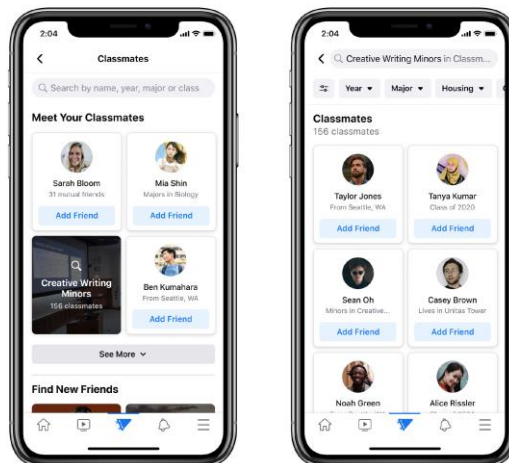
2:04

Classmates

Search by name, year, major or class

Meet Your Classmates

Sarah Bloom
31 mutual friends
Add Friend

Mia Shin
Majors in Biology
Add Friend

Creative Writing Minors
156 classmates

Ben Kumahara
From Seattle, WA
Add Friend

See More

Find New Friends

2:04

Creative Writing Minors in Classm...

Year
Major
Housing

Classmates
156 classmates

Taylor Jones
From Seattle, WA
Add Friend

Tanya Kumar
Class of 2020
Add Friend

Sean Oh
Minors in Creative...
Add Friend

Casey Brown
Lives in Unitas Tower
Add Friend

Noah Green

Alice Rissler